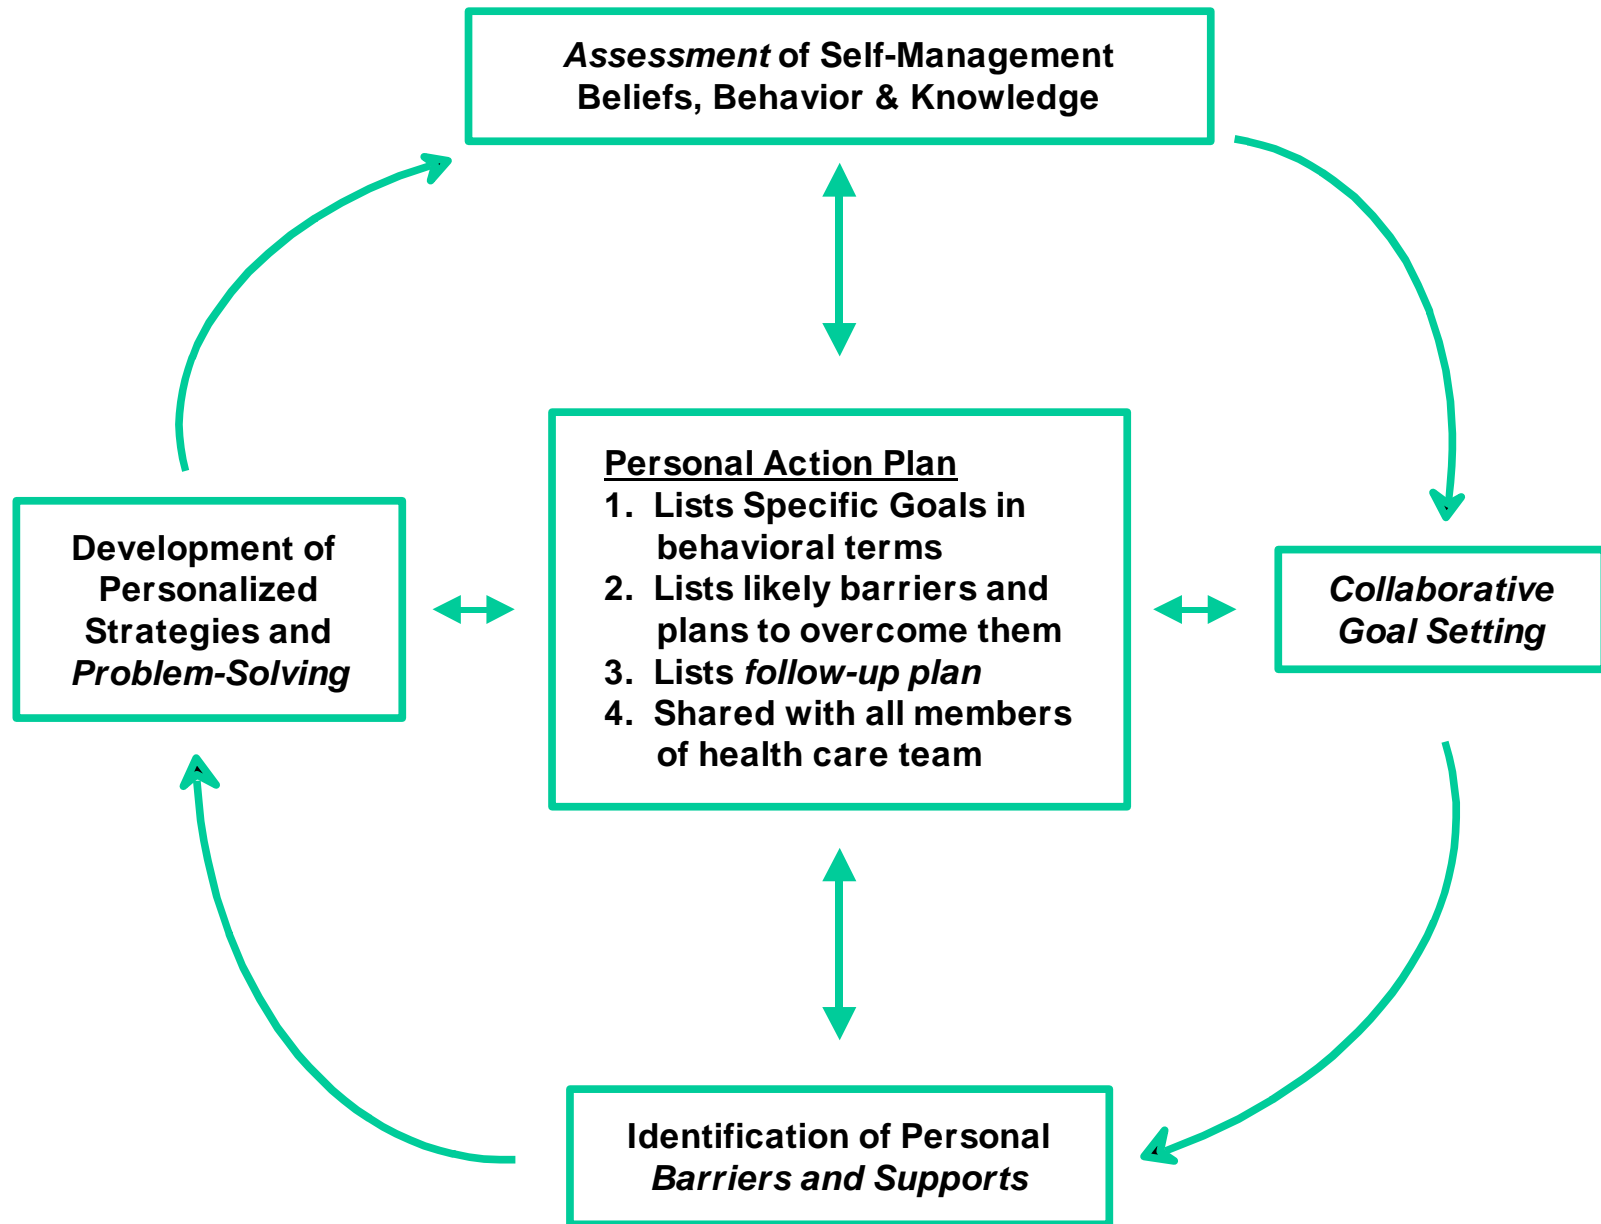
Assessment of Self-Management Beliefs, Behavior & Knowledge

Development of Personalized Strategies and Problem-Solving

Personal Action Plan
1. Lists Specific Goals in behavioral terms
2. Lists likely barriers and plans to overcome them
3. Lists follow-up plan
4. Shared with all members of health care team

Collaborative Goal Setting

Identification of Personal Barriers and Supports